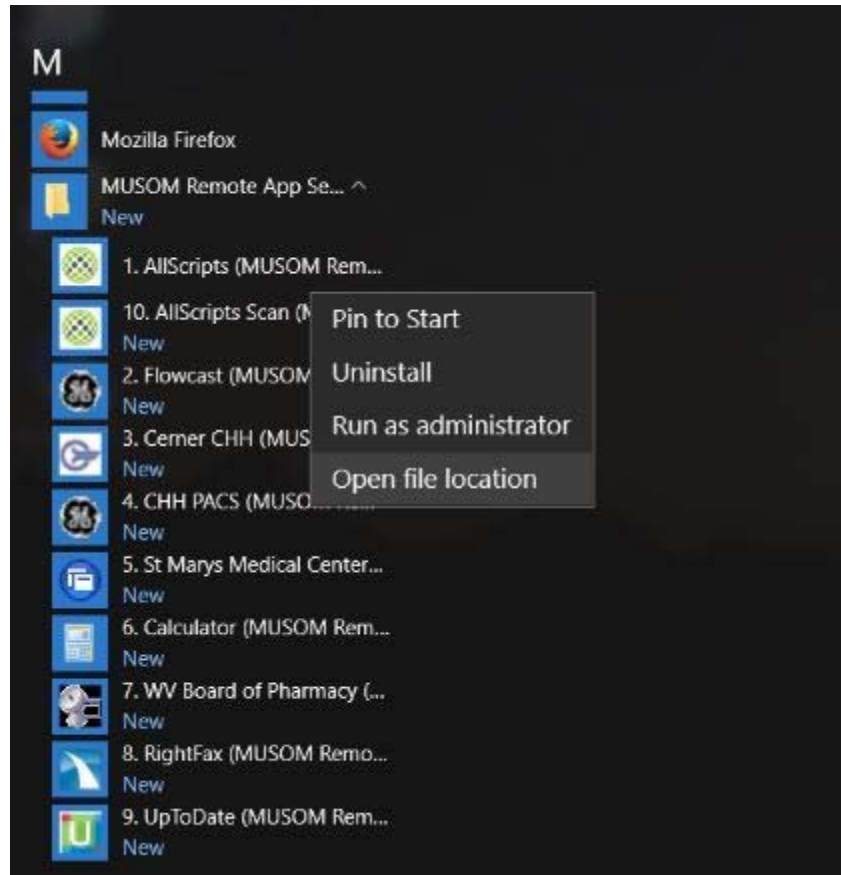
M

Mozilla Firefox

MUSOM Remote App Se... ^
New

1. AllScripts (MUSOM Rem...

10. AllScripts Scan (M
New

2. Flowcast (MUSOM
New

3. Cerner CHH (MUS
New

4. CHH PACS (MUSO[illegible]
New

5. St Marys Medical Center...
New

6. Calculator (MUSOM Rem...
New

7. WV Board of Pharmacy (...
New

8. RightFax (MUSOM Remo...
New

9. UpToDate (MUSOM Rem...
New

Pin to Start
Uninstall
Run as administrator
Open file location